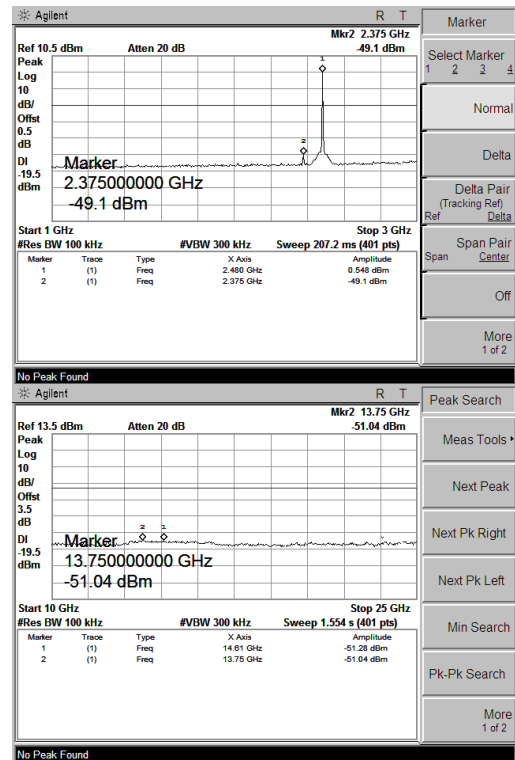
Agilent R T

Mkr2 2.375 GHz
Ref 10.5 dBm Atten 20 dB -49.1 dBm
Peak
Log
10
dB/
Offst
0.5
dB
Dl
-19.5
dBm

Marker
2.375000000 GHz
-49.1 dBm

Start 1 GHz Stop 3 GHz
#Res BW 100 kHz #VBW 300 kHz Sweep 207.2 ms (401 pts)

| Marker | Trace | Type | X Axis | Amplitude |
|---|---|---|---|---|
| 1 | (1) | Freq | 2.480 GHz | 0.548 dBm |
| 2 | (1) | Freq | 2.375 GHz | -49.1 dBm |

Marker
Select Marker
1 2 3 4
Normal
Delta
Delta Pair
(Tracking Ref)
Ref Delta
Span Pair
Span Center
Off
More
1 of 2

No Peak Found

Agilent R T

Mkr2 13.75 GHz
Ref 13.5 dBm Atten 20 dB -51.04 dBm
Peak
Log
10
dB/
Offst
3.5
dB
Dl
-19.5
dBm

Marker
13.750000000 GHz
-51.04 dBm

Start 10 GHz Stop 25 GHz
#Res BW 100 kHz #VBW 300 kHz Sweep 1.554 s (401 pts)

| Marker | Trace | Type | X Axis | Amplitude |
|---|---|---|---|---|
| 1 | (1) | Freq | 14.61 GHz | -51.28 dBm |
| 2 | (1) | Freq | 13.75 GHz | -51.04 dBm |

Peak Search
Meas Tools
Next Peak
Next Pk Right
Next Pk Left
Min Search
Pk-Pk Search
More
1 of 2

No Peak Found